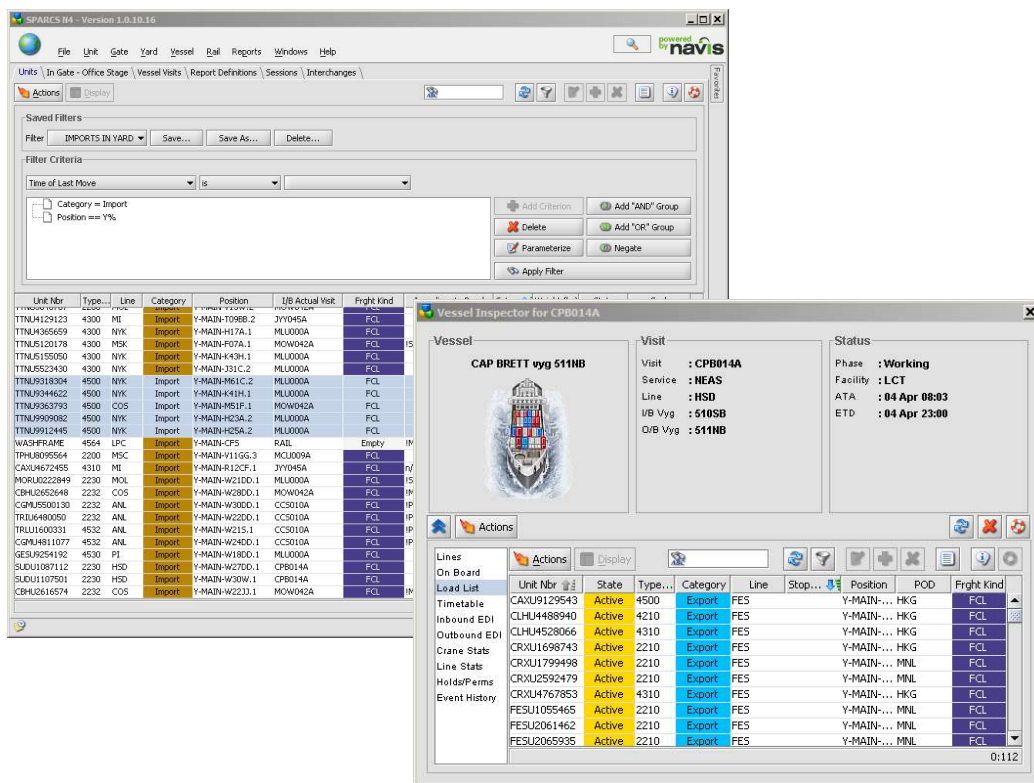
SPARCS N4 - Version 1.0.10.16

File Unit Gate Yard Vessel Rail Reports Windows Help

powered by navis

Units | In Gate - Office Stage | Vessel Visits | Report Definitions | Sessions | Interchanges

Favorites

Actions Display

Saved Filters
Filter IMPORTS IN YARD Save... Save As... Delete...

Filter Criteria
Time of Last Move is

Category = Import
Position == Y%

Add Criterion Add "AND" Group
Delete Add "OR" Group
Parameterize Negate
Apply Filter

| Unit Nbr | Type... | Line | Category | Position | I/B Actual Visit | Frght Kind |
|---|---|---|---|---|---|---|
| TTNU4129123 | 4300 | MI | Import | Y-MAIN-T09B8.2 | JYY045A | FCL |
| TTNU4365659 | 4300 | NYK | Import | Y-MAIN-H17A.1 | MLU000A | FCL |
| TTNU5120178 | 4300 | MSK | Import | Y-MAIN-F07A.1 | MOW042A | FCL |
| TTNU5155050 | 4300 | NYK | Import | Y-MAIN-K43H.1 | MLU000A | FCL |
| TTNU5523430 | 4300 | NYK | Import | Y-MAIN-J31C.2 | MLU000A | FCL |
| TTNU9318304 | 4500 | NYK | Import | Y-MAIN-M61C.2 | MLU000A | FCL |
| TTNU9344622 | 4500 | NYK | Import | Y-MAIN-K41H.1 | MLU000A | FCL |
| TTNU9363793 | 4500 | COS | Import | Y-MAIN-M51F.1 | MOW042A | FCL |
| TTNU9909082 | 4500 | NYK | Import | Y-MAIN-H23A.2 | MLU000A | FCL |
| TTNU9912445 | 4500 | NYK | Import | Y-MAIN-H25A.2 | MLU000A | FCL |
| WASHFRAME | 4564 | LPC | Import | Y-MAIN-CFS | RAIL | Empty |
| TPHU8095564 | 2200 | MSC | Import | Y-MAIN-V11GG.3 | MCU009A | FCL |
| CAXU4672455 | 4310 | MI | Import | Y-MAIN-R12CF.1 | JYY045A | FCL |
| MORU0222849 | 2230 | MOL | Import | Y-MAIN-W21DD.1 | MLU000A | FCL |
| CBHU2652648 | 2232 | COS | Import | Y-MAIN-W28DD.1 | MOW042A | FCL |
| CGMU5500130 | 2232 | ANL | Import | Y-MAIN-W30DD.1 | CC5010A | FCL |
| TRLU6480050 | 2232 | ANL | Import | Y-MAIN-W22DD.1 | CC5010A | FCL |
| TRLU1600331 | 4532 | ANL | Import | Y-MAIN-W21S.1 | CC5010A | FCL |
| CGMU4811077 | 4532 | ANL | Import | Y-MAIN-W24DD.1 | CC5010A | FCL |
| GESU9254192 | 4530 | PI | Import | Y-MAIN-W18DD.1 | MLU000A | FCL |
| SUDU1087112 | 2230 | HSD | Import | Y-MAIN-W27DD.1 | CPB014A | FCL |
| SUDU1107501 | 2230 | HSD | Import | Y-MAIN-W30W.1 | CPB014A | FCL |
| CBHU2616574 | 2232 | COS | Import | Y-MAIN-W22JJ.1 | MOW042A | FCL |

Vessel Inspector for CPB014A

Vessel
CAP BRETT vyg 511NB

Visit
Visit : CPB014A
Service : NEAS
Line : HSD
I/B Vyg : 510SB
O/B Vyg : 511NB

Status
Phase : Working
Facility : LCT
ATA : 04 Apr 08:03
ETD : 04 Apr 23:00

Actions

Lines
On Board
Load List
Timetable
Inbound EDI
Outbound EDI
Crane Stats
Line Stats
Holds/Perms
Event History

Actions Display

| Unit Nbr | State | Type... | Category | Line | Stop... | Position | POD | Frght Kind |
|---|---|---|---|---|---|---|---|---|
| CAXU9129543 | Active | 4500 | Export | FES | | Y-MAIN-... | HKG | FCL |
| CLHU4488940 | Active | 4210 | Export | FES | | Y-MAIN-... | HKG | FCL |
| CLHU4528066 | Active | 4310 | Export | FES | | Y-MAIN-... | HKG | FCL |
| CRXU1698743 | Active | 2210 | Export | FES | | Y-MAIN-... | HKG | FCL |
| CRXU1799498 | Active | 2210 | Export | FES | | Y-MAIN-... | MNL | FCL |
| CRXU2592479 | Active | 2210 | Export | FES | | Y-MAIN-... | MNL | FCL |
| CRXU4767853 | Active | 4310 | Export | FES | | Y-MAIN-... | HKG | FCL |
| FESU1055465 | Active | 2210 | Export | FES | | Y-MAIN-... | MNL | FCL |
| FESU2061462 | Active | 2210 | Export | FES | | Y-MAIN-... | MNL | FCL |
| FESU2065935 | Active | 2210 | Export | FES | | Y-MAIN-... | MNL | FCL |

0:112